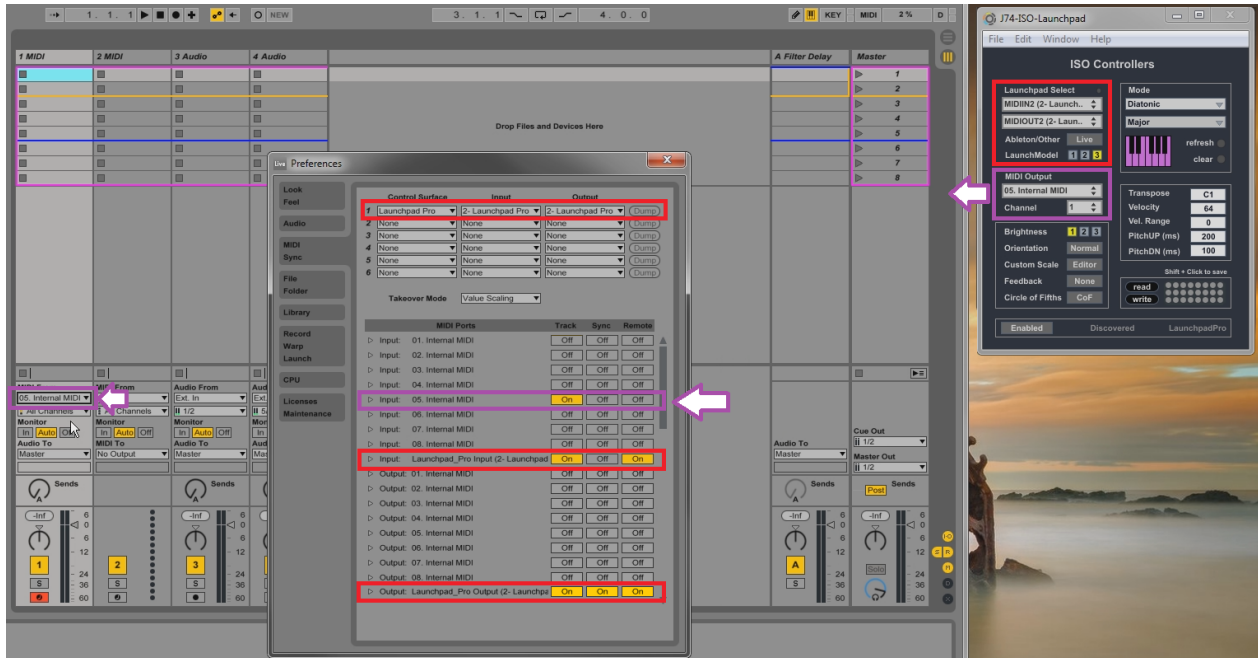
1 . 1 . 1 NEW 3 . 1 . 1 4 . 0 . 0 KEY MIDI 2 % D

1 MIDI
2 MIDI
3 Audio
4 Audio
A Filter Delay
Master

1
2
3
4
5
6
7
8

Drop Files and Devices Here

Preferences

Look Feel
Audio
MIDI Sync
File Folder
Library
Record Warp Launch
CPU
Licenses Maintenance

| | Control Surface | Input | Output | |
|---|---|---|---|---|
| 1 | Launchpad Pro | 2- Launchpad Pro | 2- Launchpad Pro | Dump |
| 2 | None | None | None | Dump |
| 3 | None | None | None | Dump |
| 4 | None | None | None | Dump |
| 5 | None | None | None | Dump |
| 6 | None | None | None | Dump |

Takeover Mode Value Scaling

| MIDI Ports | Track | Sync | Remote |
|---|---|---|---|
| Input: 01. Internal MIDI | Off | Off | Off |
| Input: 02. Internal MIDI | Off | Off | Off |
| Input: 03. Internal MIDI | Off | Off | Off |
| Input: 04. Internal MIDI | Off | Off | Off |
| Input: 05. Internal MIDI | On | Off | Off |
| Input: 06. Internal MIDI | Off | Off | Off |
| Input: 07. Internal MIDI | Off | Off | Off |
| Input: 08. Internal MIDI | Off | Off | Off |
| Input: Launchpad_Pro Input (2- Launchpad | On | Off | On |
| Output: 01. Internal MIDI | Off | Off | Off |
| Output: 02. Internal MIDI | Off | Off | Off |
| Output: 03. Internal MIDI | Off | Off | Off |
| Output: 04. Internal MIDI | Off | Off | Off |
| Output: 05. Internal MIDI | Off | Off | Off |
| Output: 06. Internal MIDI | Off | Off | Off |
| Output: 07. Internal MIDI | Off | Off | Off |
| Output: 08. Internal MIDI | Off | Off | Off |
| Output: Launchpad_Pro Output (2- Launchpa | On | On | On |

MIDI From
05. Internal MIDI
All Channels
Monitor In Auto Off
Audio To Master

MIDI From
All Channels
Monitor In Auto Off
MIDI To No Output

Audio From Ext. In
1/2
Monitor In Auto Off
Audio To Master

Audio To Master
Cue Out 1/2
Master Out 1/2

Sends Post
-Inf 6 0 6 12 24 36 60
1 2 3 A
S Solo

J74-ISO-Launchpad
File Edit Window Help
ISO Controllers
Launchpad Select
MIDIIN2 (2- Launch..
MIDIOUT2 (2- Laun..
Ableton/Other Live
LaunchModel 1 2 3
Mode
Diatonic
Major
refresh
clear
MIDI Output
05. Internal MIDI
Channel 1
Transpose C1
Velocity 64
Vel. Range 0
PitchUP (ms) 200
PitchDN (ms) 100
Brightness 1 2 3
Orientation Normal
Custom Scale Editor
Feedback None
Circle of Fifths CoF
Shift + Click to save
read
write
Enabled Discovered LaunchpadPro